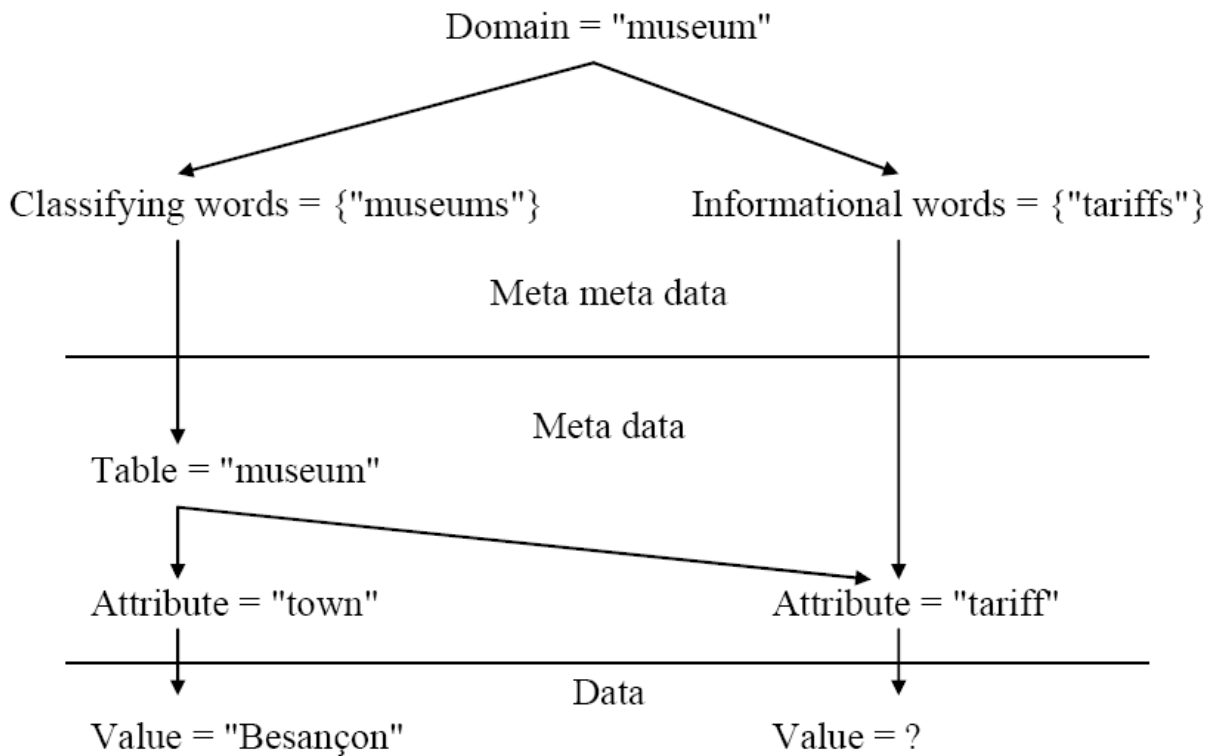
Domain = "museum"

Classifying words = {"museums"}

Informational words = {"tariffs"}

Meta meta data

Meta data

Table = "museum"

Attribute = "town"

Attribute = "tariff"

Data

Value = "Besançon"

Value = ?